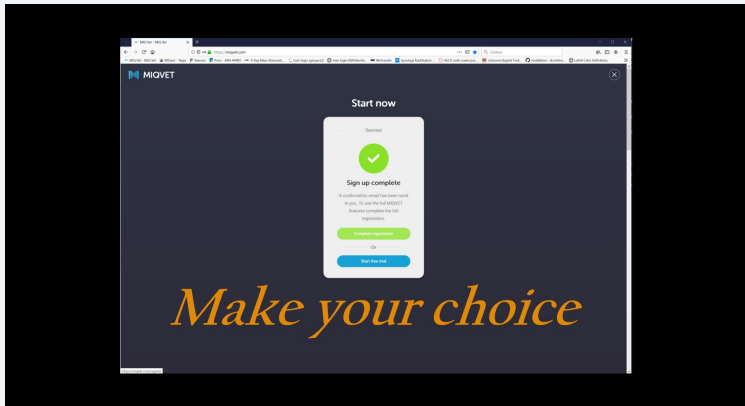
MIQVET

Start now

Success

Sign up complete

A confirmation email has been send to you. To use the full MIQVET features complete the full registration.

Complete registration

Or

Start free trial

Make your choice